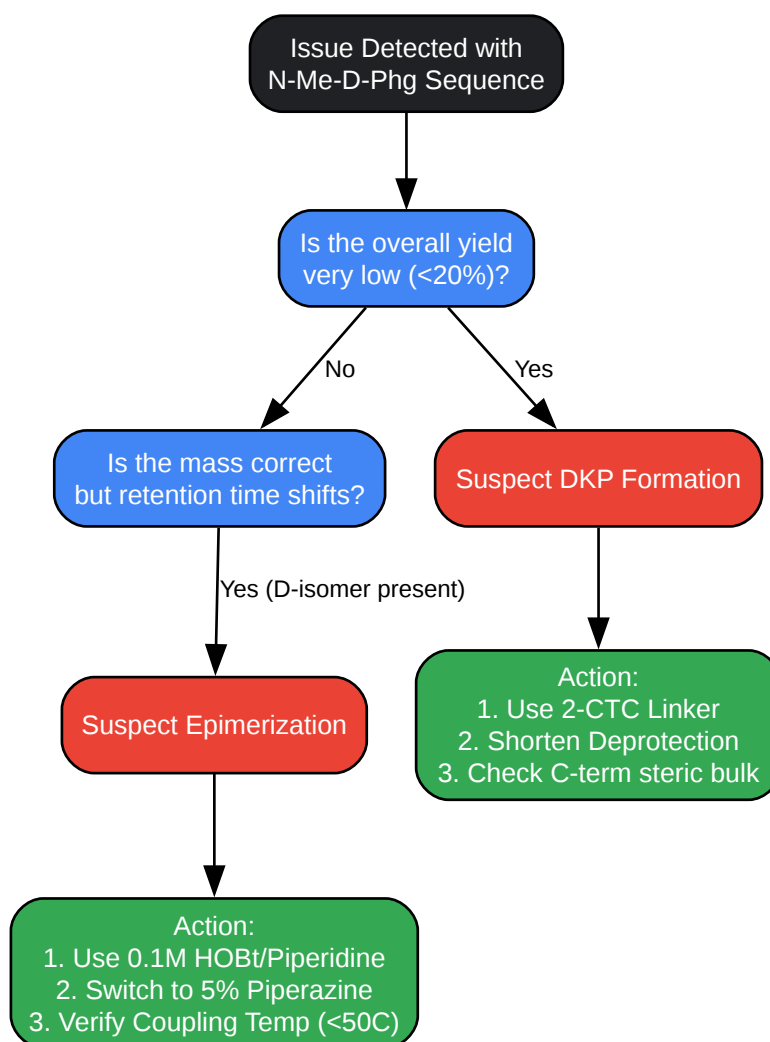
Issue Detected with N-Me-D-Phg Sequence

Is the overall yield very low (<20%)?

No

Yes

Is the mass correct but retention time shifts?

Suspect DKP Formation

Yes (D-isomer present)

Suspect Epimerization

Action:
1. Use 2-CTC Linker
2. Shorten Deprotection
3. Check C-term steric bulk

Action:
1. Use 0.1M HOBt/Piperidine
2. Switch to 5% Piperazine
3. Verify Coupling Temp (<50C)